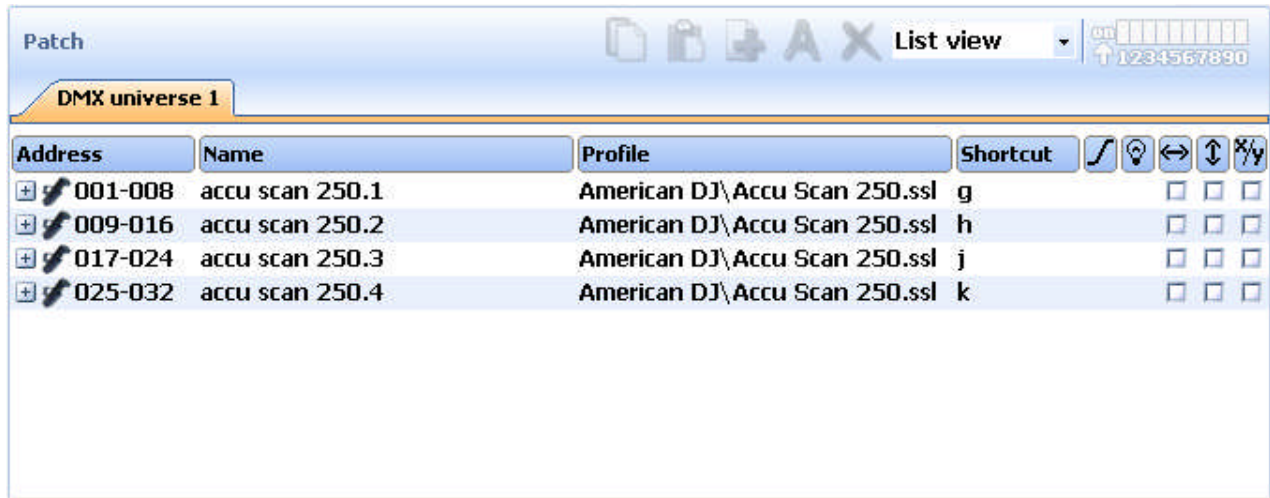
Patch

List view

on
1234567890

DMX universe 1

| Address | Name | Profile | Shortcut | | | | | X/y |
|---|---|---|---|---|---|---|---|---|
| 001-008 | accu scan 250.1 | American DJ\Accu Scan 250.ssl | g | | | ☐ | ☐ | ☐ |
| 009-016 | accu scan 250.2 | American DJ\Accu Scan 250.ssl | h | | | ☐ | ☐ | ☐ |
| 017-024 | accu scan 250.3 | American DJ\Accu Scan 250.ssl | j | | | ☐ | ☐ | ☐ |
| 025-032 | accu scan 250.4 | American DJ\Accu Scan 250.ssl | k | | | ☐ | ☐ | ☐ |